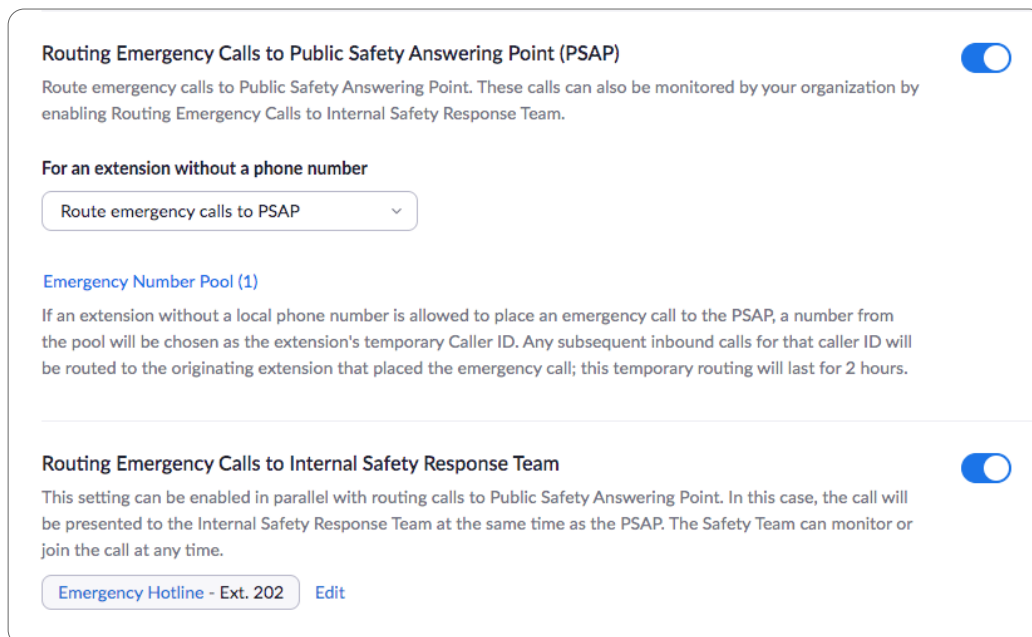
Routing Emergency Calls to Public Safety Answering Point (PSAP)

Route emergency calls to Public Safety Answering Point. These calls can also be monitored by your organization by enabling Routing Emergency Calls to Internal Safety Response Team.

For an extension without a phone number

Route emergency calls to PSAP

Emergency Number Pool (1)

If an extension without a local phone number is allowed to place an emergency call to the PSAP, a number from the pool will be chosen as the extension's temporary Caller ID. Any subsequent inbound calls for that caller ID will be routed to the originating extension that placed the emergency call; this temporary routing will last for 2 hours.

Routing Emergency Calls to Internal Safety Response Team

This setting can be enabled in parallel with routing calls to Public Safety Answering Point. In this case, the call will be presented to the Internal Safety Response Team at the same time as the PSAP. The Safety Team can monitor or join the call at any time.

Emergency Hotline - Ext. 202 Edit